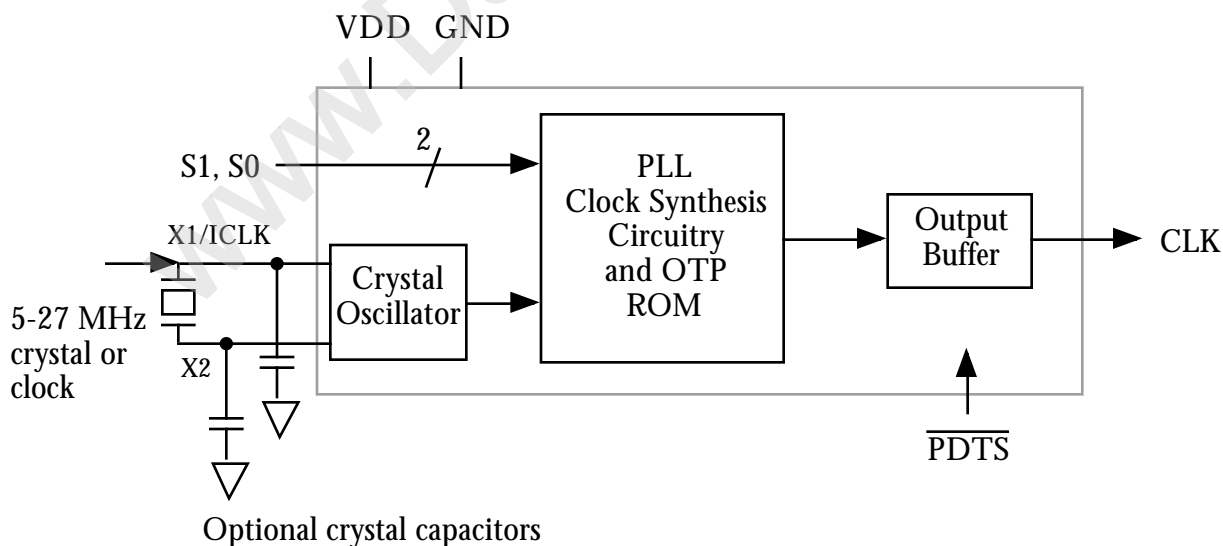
VDD GND

S1, S0

2

PLL Clock Synthesis Circuitry and OTP ROM

Output Buffer

CLK

X1/ICLK

Crystal Oscillator

5-27 MHz crystal or clock

X2

$\overline{\text{PDTS}}$

Optional crystal capacitors

www.D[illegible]